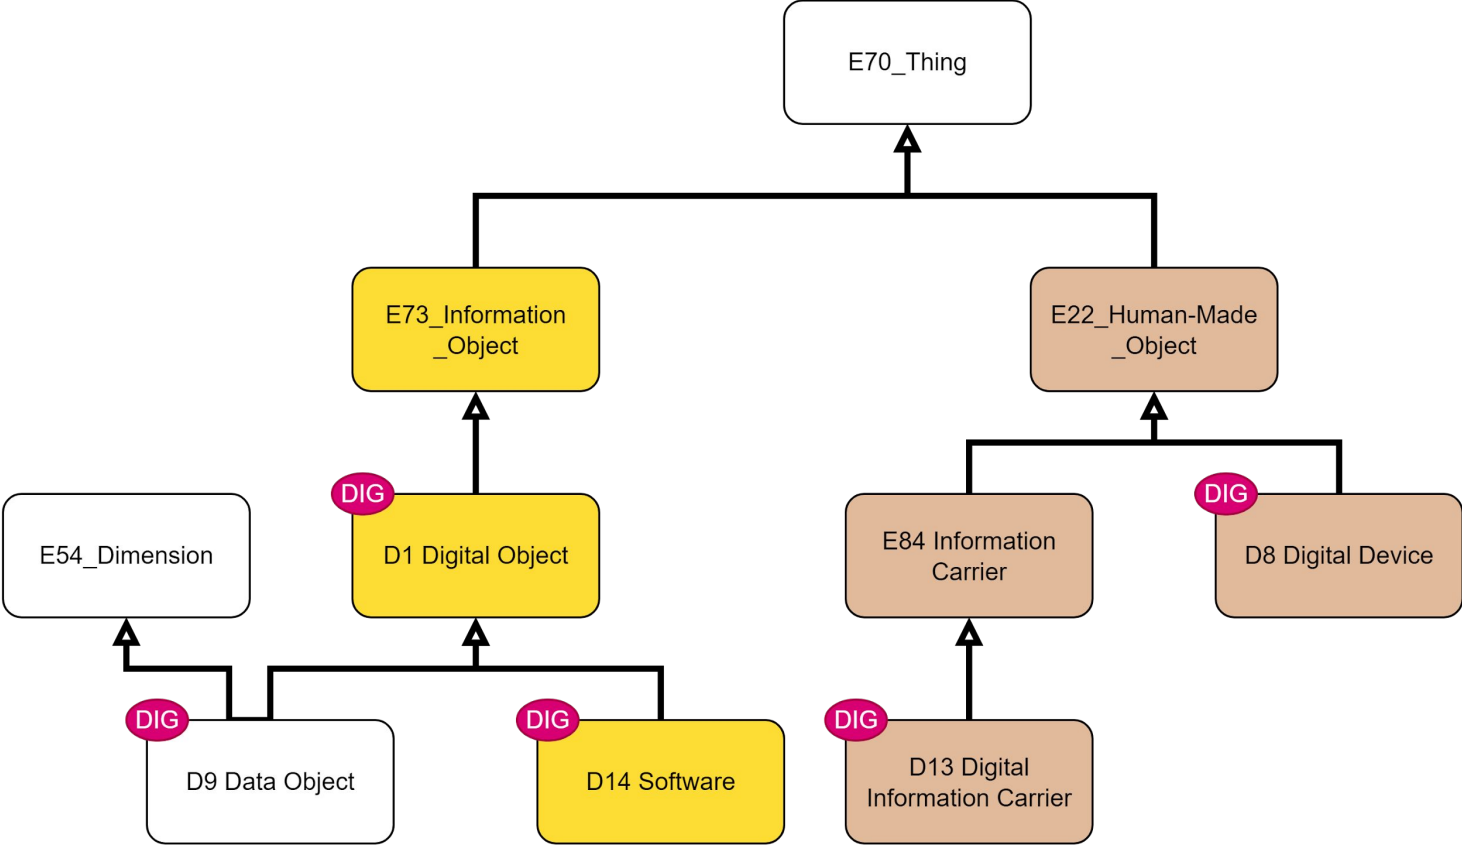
E70_Thing

E73_Information _Object

E22_Human-Made _Object

E54_Dimension

DIG

D1 Digital Object

E84 Information Carrier

DIG

D8 Digital Device

DIG

D9 Data Object

DIG

D14 Software

DIG

D13 Digital Information Carrier